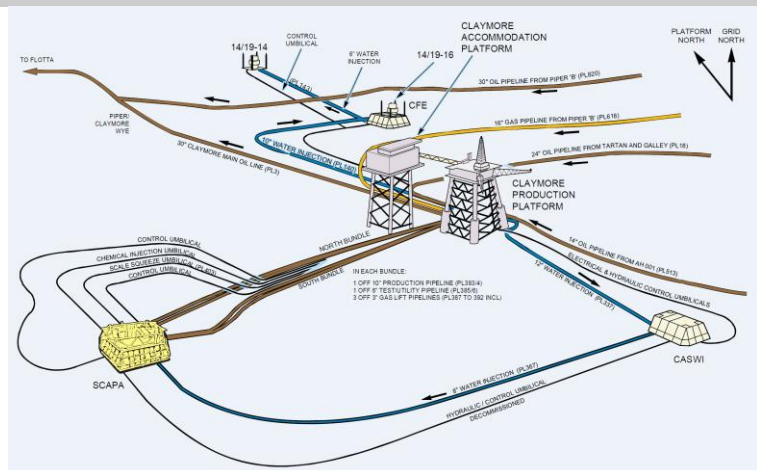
CLAYMORE ACCOMMODATION PLATFORM

PLATFORM NORTH

GRID NORTH

14/19-14

CONTROL UMBILICAL

6" WATER INJECTION

14/19-16

TO FLOTTA

(PL 143)

30" OIL PIPELINE FROM PIPER 'B' (PL620)

CFE

PIPER/ CLAYMORE WYE

16" GAS PIPELINE FROM PIPER 'B' (PL616)

16" WATER INJECTION (PL145)

30" CLAYMORE MAIN OIL LINE (PL3)

24" OIL PIPELINE FROM TARTAN AND GALLEY (PL18)

CLAYMORE PRODUCTION PLATFORM

CONTROL UMBILICAL

CHEMICAL INJECTION UMBILICAL

SCALE SQUEEZE UMBILICAL (PL403)

CONTROL UMBILICAL

NORTH BUNDLE

SOUTH BUNDLE

IN EACH BUNDLE:
1 OFF 10" PRODUCTION PIPELINE (PL383/4)
1 OFF 6" TEST/UTILITY PIPELINE (PL385/6)
3 OFF 3" GAS LIFT PIPELINES (PL387 TO 392 INCL)

14" OIL PIPELINE FROM AH 001 (PL513)

ELECTRICAL & HYDRAULIC CONTROL UMBILICALS

12" WATER INJECTION (PL337)

CASWI

SCAPA

8" WATER INJECTION (PL367)

HYDRAULIC / CONTROL UMBILICAL DECOMMISSIONED